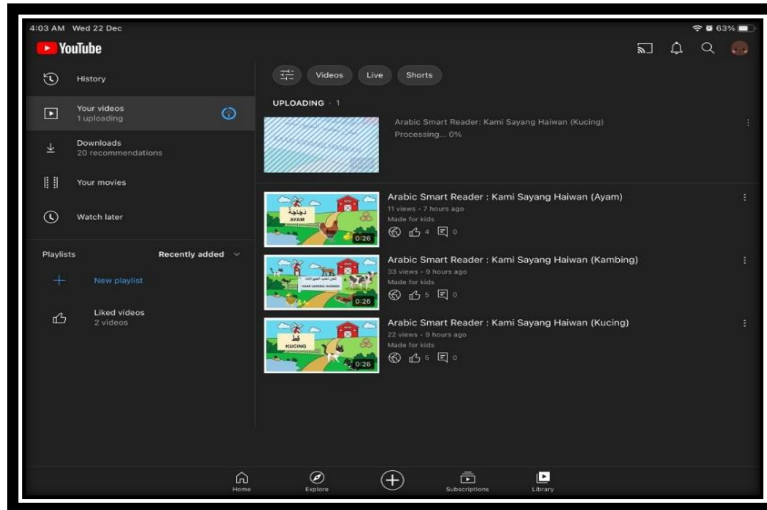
4:03 AM Wed 22 Dec

63%

YouTube

History

Your videos
1 uploading

Downloads
20 recommendations

Your movies

Watch later

Playlists

Recently added

New playlist

Liked videos
2 videos

Videos

Live

Shorts

UPLOADING · 1

Arabic Smart Reader: Kami Sayang Haiwan (Kucing)
Processing... 0%

دجاجة
AYAM
0:26

Arabic Smart Reader : Kami Sayang Haiwan (Ayam)
11 views · 7 hours ago
Made for kids
4 0

0:26

Arabic Smart Reader : Kami Sayang Haiwan (Kambing)
33 views · 9 hours ago
Made for kids
5 0

قط
KUCING
0:26

Arabic Smart Reader : Kami Sayang Haiwan (Kucing)
22 views · 9 hours ago
Made for kids
5 0

Home

Explore

Subscriptions

Library